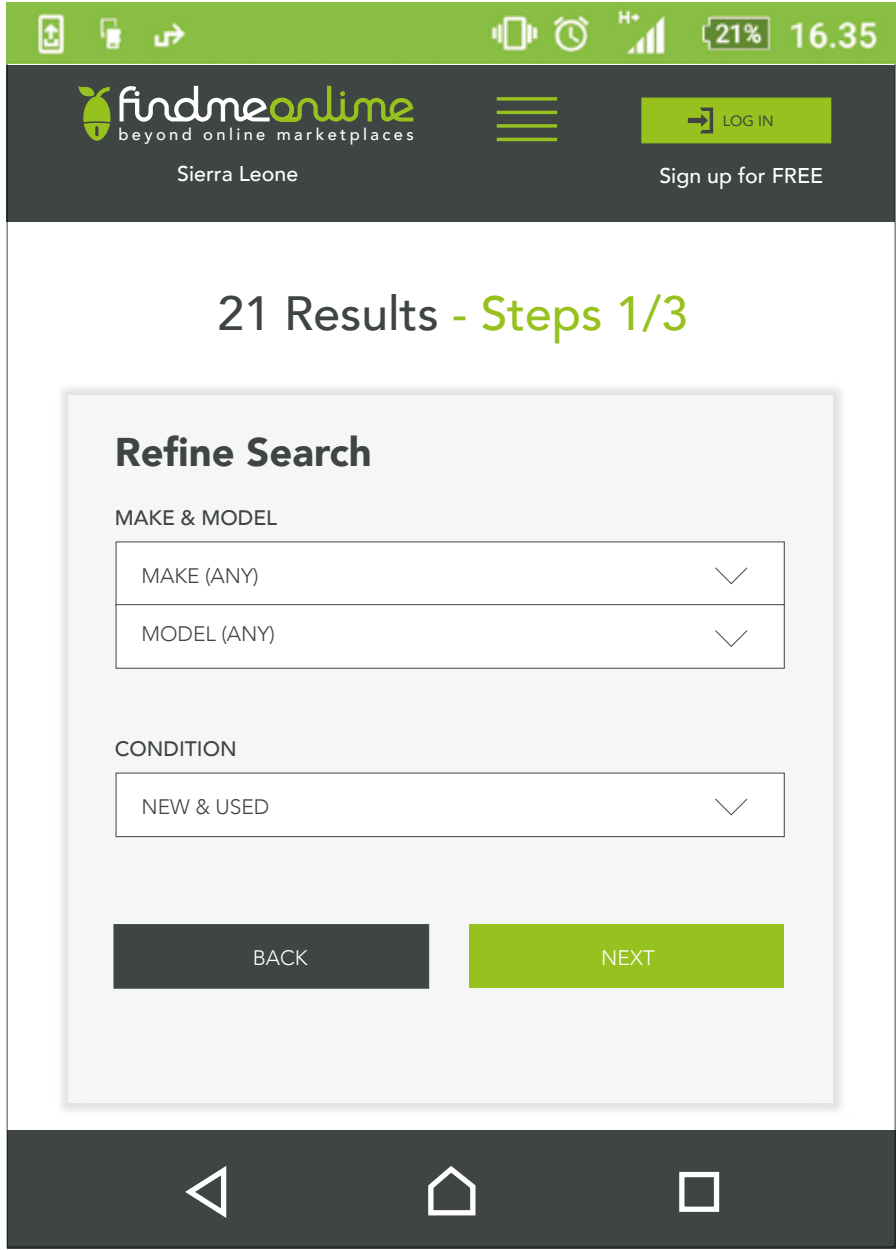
H+ 21% 16.35

findmeonline
beyond online marketplaces
Sierra Leone

LOG IN
Sign up for FREE

21 Results - Steps 1/3

Refine Search

MAKE & MODEL

MAKE (ANY)

MODEL (ANY)

CONDITION

NEW & USED

BACK

NEXT